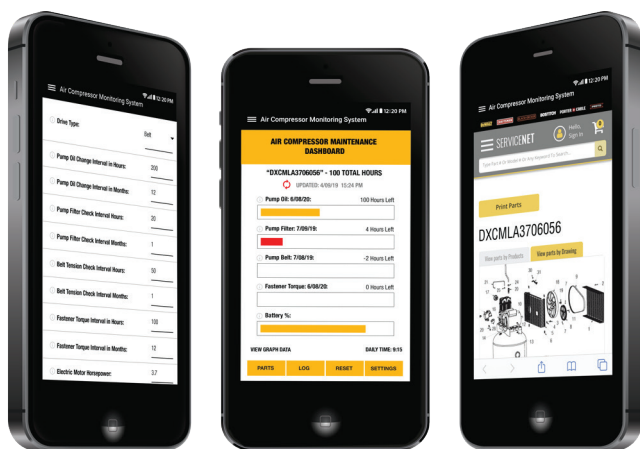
12:20 PM
Air Compressor Monitoring System
Drive Type: Belt
Pump Oil Change Interval in Hours: 200
Pump Oil Change Interval in Months: 12
Pump Filter Check Interval Hours: 20
Pump Filter Check Interval Months: 1
Belt Tension Check Interval Hours: 50
Belt Tension Check Interval Months: 1
Fastener Torque Interval in Hours: 100
Fastener Torque Interval in Months: 12
Electric Motor Horsepower: 3.7

12:20 PM
Air Compressor Monitoring System
AIR COMPRESSOR MAINTENANCE DASHBOARD
"DXCMLA3706056" - 100 TOTAL HOURS
UPDATED: 4/09/19 10:24 PM
Pump Oil: 6/08/20: 100 Hours Left
Pump Filter: 7/09/19: 4 Hours Left
Pump Belt: 7/08/19: -2 Hours Left
Fastener Torque: 6/08/20: 0 Hours Left
Battery %:
VIEW GRAPH DATA
DAILY TIME: 9:15
PARTS
LOG
RESET
SETTINGS

12:20 PM
SERVICENET
Hello Sign in
Type Part # Or Model # Or Any Keyword To Search...
Print Parts
DXCMLA3706056
View parts by Products
View parts by Drawing